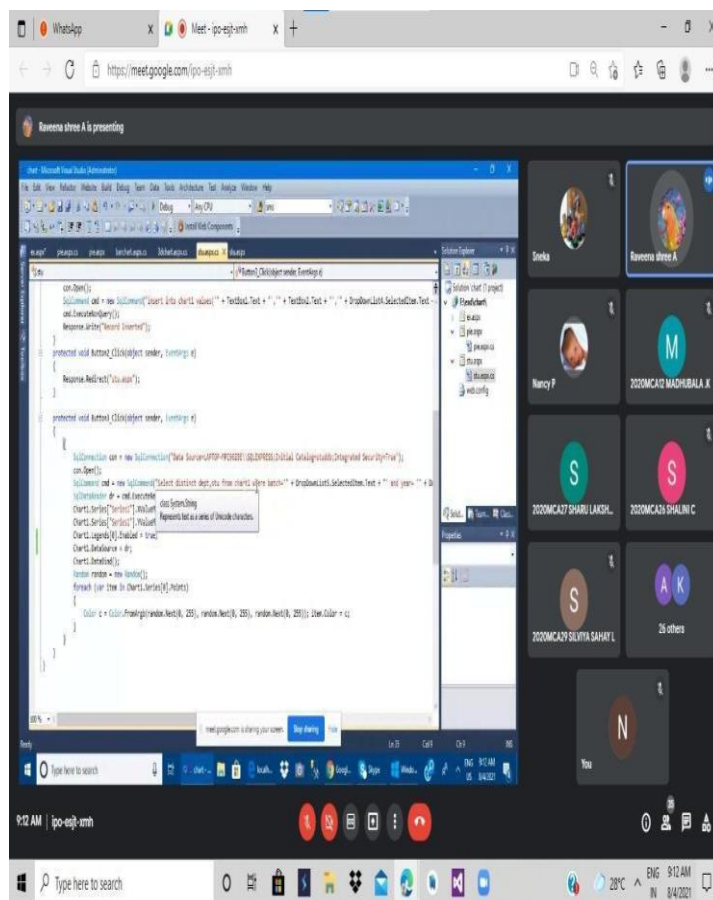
WhatsApp
Meet - ipo-esjt-xmh
https://meet.google.com/ipo-esjt-xmh

Raveena shree A is presenting

chart - Microsoft Visual Studio (Administrator)
File Edit View Refactor Website Build Debug Team Data Tools Architecture Test Analyze Window Help
Debug Any CPU

con.Open();
SqlCommand cmd = new SqlCommand("insert into chart1 values('" + TextBox1.Text + "','" + TextBox1.Text + "','" + DropDownList4.SelectedItem.Text
cmd.ExecuteNonQuery();
Response.Write("Record Inserted");
}
protected void Button2_Click(object sender, EventArgs e)
{
Response.Redirect("stu.aspx");
}

protected void Button1_Click(object sender, EventArgs e)
{
{
SqlConnection con = new SqlConnection("Data Source=LAPTOP-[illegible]\\SQLEXPRESS;Initial Catalog=studdb;Integrated Security=True");
con.Open();
SqlCommand cmd = new SqlCommand("Select distinct dept,stu from chart1 where batch='" + DropDownList5.SelectedItem.Text + "' and year= '" +
SqlDataReader dr = cmd.ExecuteReader();
Chart1.Series["Series1"].ValueM
Chart1.Series["Series1"].ValueM
Chart1.Legends[0].Enabled = true;
Chart1.DataSource = dr;
Chart1.DataBind();
Random random = new Random();
foreach (var item in Chart1.Series[0].Points)
{
Color c = Color.FromArgb(random.Next(0, 255), random.Next(0, 255), random.Next(0, 255)); item.Color = c;
}
}
}

class System.String
Represents text as a series of Unicode characters.

Solution Explorer
Solution 'chart' (1 project)
web.config
Properties

meet.google.com is sharing your screen. Stop sharing Hide

Ready Ln 35 Col 9 Ch 9 INS
Type here to search
9:12 AM 8/4/2021

Sneka
Raveena shree A
Nancy P
2020MCA12 MADHUBALA .K
2020MCA27 SHARU LAKSH...
2020MCA26 SHALINI C
2020MCA29 SILVIYA SAHAY L
26 others
You

9:12 AM | ipo-esjt-xmh

Type here to search
28°C ENG IN 9:12 AM 8/4/2021